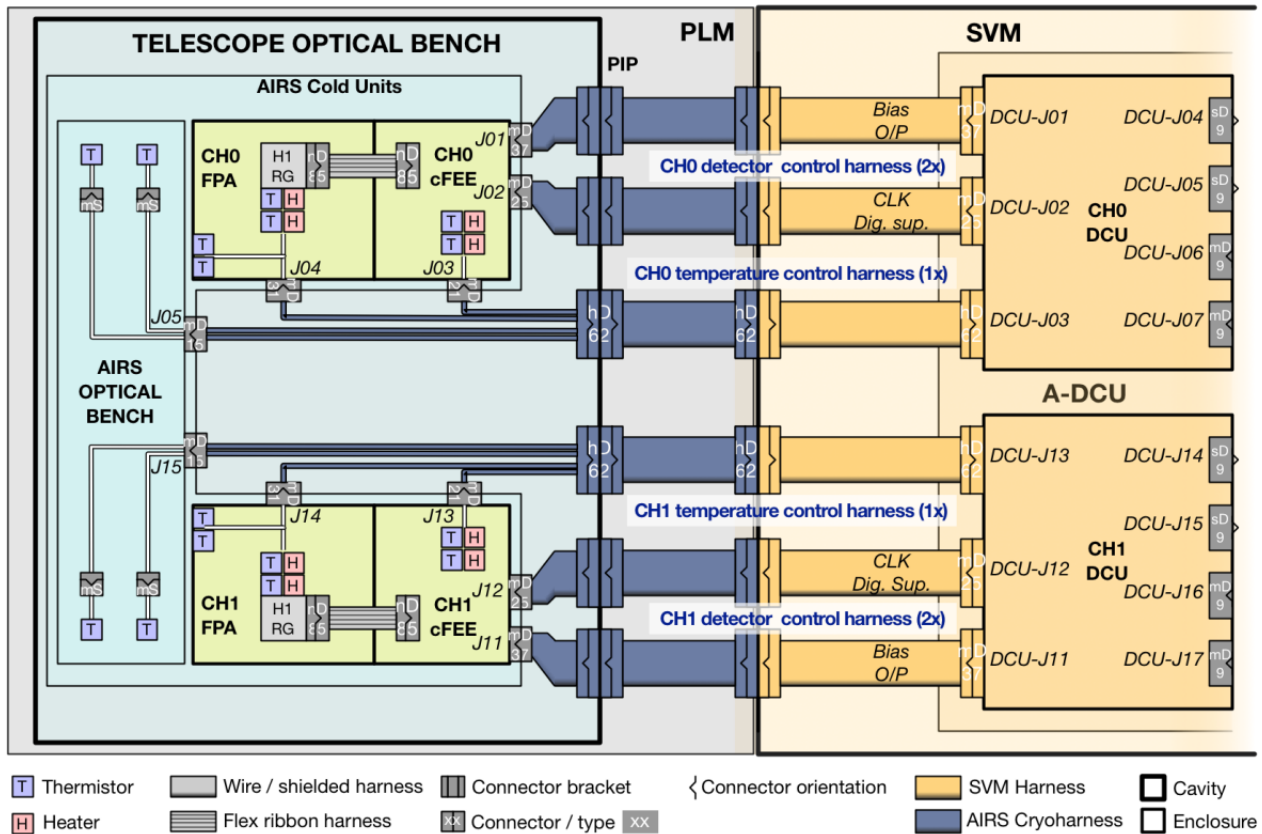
TELESCOPE OPTICAL BENCH

PLM

PIP

SVM

AIRS Cold Units

T T
mS mS

CH0 FPA
H1 RG
nD 85
T H
T H
T
T
J04

CH0 cFEE
nD 85
J01 mD 37
J02 nD 25
T H
T H
J03

J05 mD 15

AIRS OPTICAL BENCH

J15 mD 15

mS mS
T T

CH1 FPA
T
T
J14
T H
T H
H1 RG
nD 85

CH1 cFEE
J13
T H
T H
nD 85
J12 nD 25
J11 mD 37

hD 62
hD 62
hD 62
hD 62

Bias O/P
mD 37
DCU-J01

CH0 detector control harness (2x)

CLK Dig. sup.
nD 25
DCU-J02

CH0 temperature control harness (1x)

hD 62
DCU-J03

DCU-J04 sD 9
DCU-J05 sD 9
CH0 DCU
DCU-J06 nD 9
DCU-J07 mD 9

A-DCU

hD 62
DCU-J13

CH1 temperature control harness (1x)

CLK Dig. Sup.
nD 25
DCU-J12

CH1 detector control harness (2x)

Bias O/P
mD 37
DCU-J11

DCU-J14 sD 9
DCU-J15 sD 9
CH1 DCU
DCU-J16 nD 9
DCU-J17 mD 9

T Thermistor
H Heater
Wire / shielded harness
Flex ribbon harness
Connector bracket
XX Connector / type XX
Connector orientation
SVM Harness
AIRS Cryoharness
Cavity
Enclosure